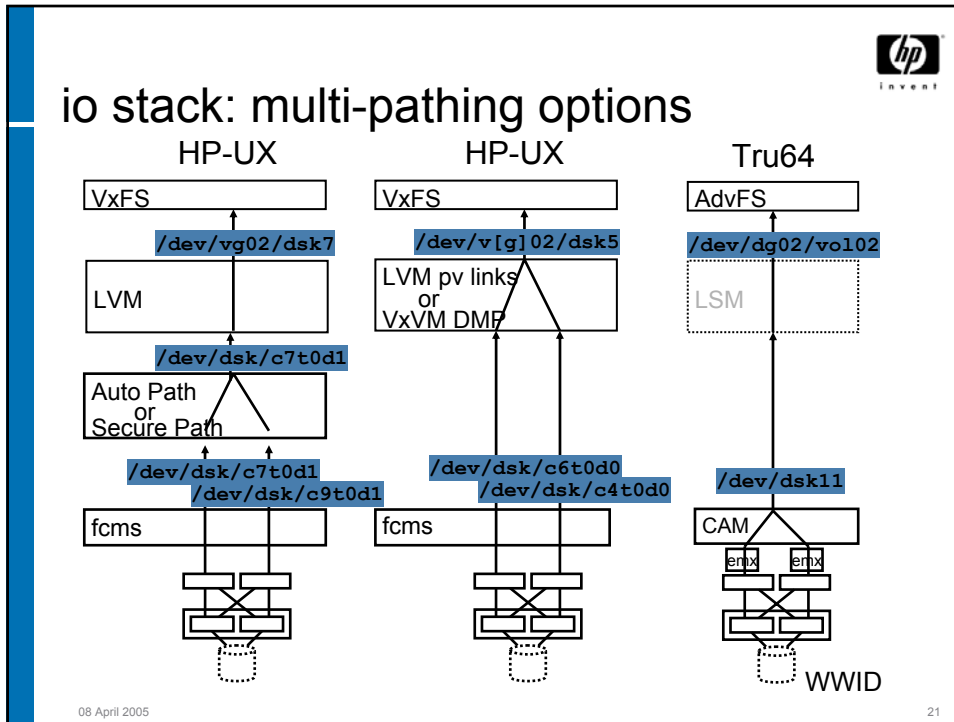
hp invent

io stack: multi-pathing options

HP-UX

VxFS

/dev/vg02/dsk7

LVM

/dev/dsk/c7t0d1

Auto Path or Secure Path

/dev/dsk/c7t0d1

/dev/dsk/c9t0d1

fcms

HP-UX

VxFS

/dev/v[g]02/dsk5

LVM pv links or VxVM DMP

/dev/dsk/c6t0d0

/dev/dsk/c4t0d0

fcms

Tru64

AdvFS

/dev/dg02/vol02

LSM

/dev/dsk11

CAM

emx

emx

WWID

08 April 2005

21